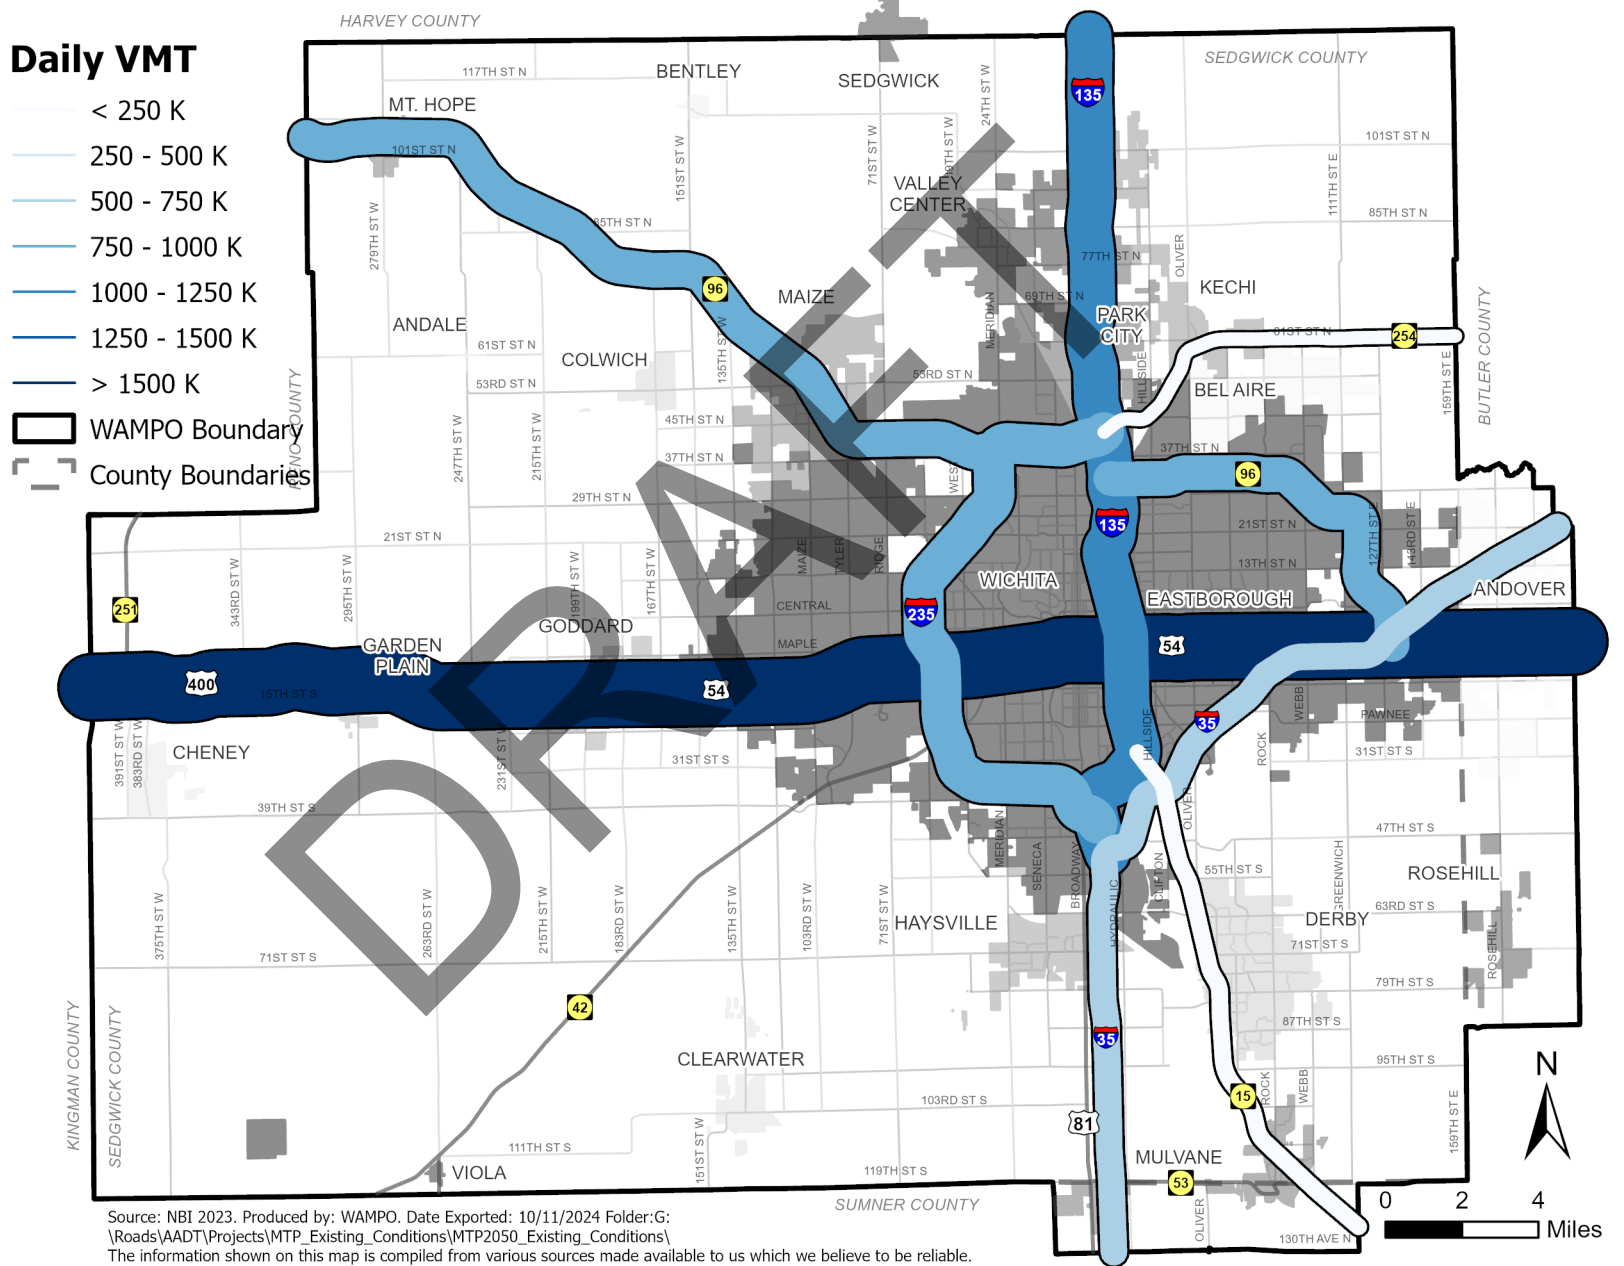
Daily VMT
< 250 K
250 - 500 K
500 - 750 K
750 - 1000 K
1000 - 1250 K
1250 - 1500 K
> 1500 K
WAMPO Boundary
County Boundaries

HARVEY COUNTY
SEDGWICK COUNTY
BUTLER COUNTY
RENO COUNTY
KINGMAN COUNTY
SEDGWICK COUNTY
SUMNER COUNTY

DRAFT

BENTLEY
SEDGWICK
MT. HOPE
VALLEY CENTER
MAIZE
KECHI
PARK CITY
BEL AIRE
ANDALE
COLWICH
WICHITA
EASTBOROUGH
ANDOVER
GODDARD
GARDEN PLAIN
CHENEY
HAYSVILLE
DERBY
ROSEHILL
CLEARWATER
MULVANE
VIOLA

117TH ST N
101ST ST N
85TH ST N
77TH ST N
69TH ST N
61ST ST N
53RD ST N
45TH ST N
37TH ST N
29TH ST N
21ST ST N
13TH ST N
CENTRAL
MAPLE
15TH ST S
31ST ST S
39TH ST S
47TH ST S
55TH ST S
63RD ST S
71ST ST S
79TH ST S
87TH ST S
95TH ST S
103RD ST S
111TH ST S
119TH ST S
130TH AVE N
PAWNEE
279TH ST W
247TH ST W
215TH ST W
151ST ST W
135TH ST W
71ST ST W
119TH ST W
24TH ST W
MERIDIAN
WEST
TYLER
RIDGE
MAIZE
OLIVER
HILLSIDE
111TH ST E
159TH ST E
127TH ST E
143RD ST E
ROCK
WEBB
GREENWICH
ROSEHILL
343RD ST W
295TH ST W
199TH ST W
167TH ST W
391ST ST W
383RD ST W
231ST ST W
375TH ST W
263RD ST W
183RD ST W
103RD ST W
SENECA
BROADWAY
HYDRAULIC
CLIFTON

135
96
254
235
400
54
35
81
251
42
15
53

N
0 2 4 Miles

Source: NBI 2023. Produced by: WAMPO. Date Exported: 10/11/2024 Folder:G:\Roads\AADT\Projects\MTP_Existing_Conditions\MTP2050_Existing_Conditions\
The information shown on this map is compiled from various sources made available to us which we believe to be reliable.